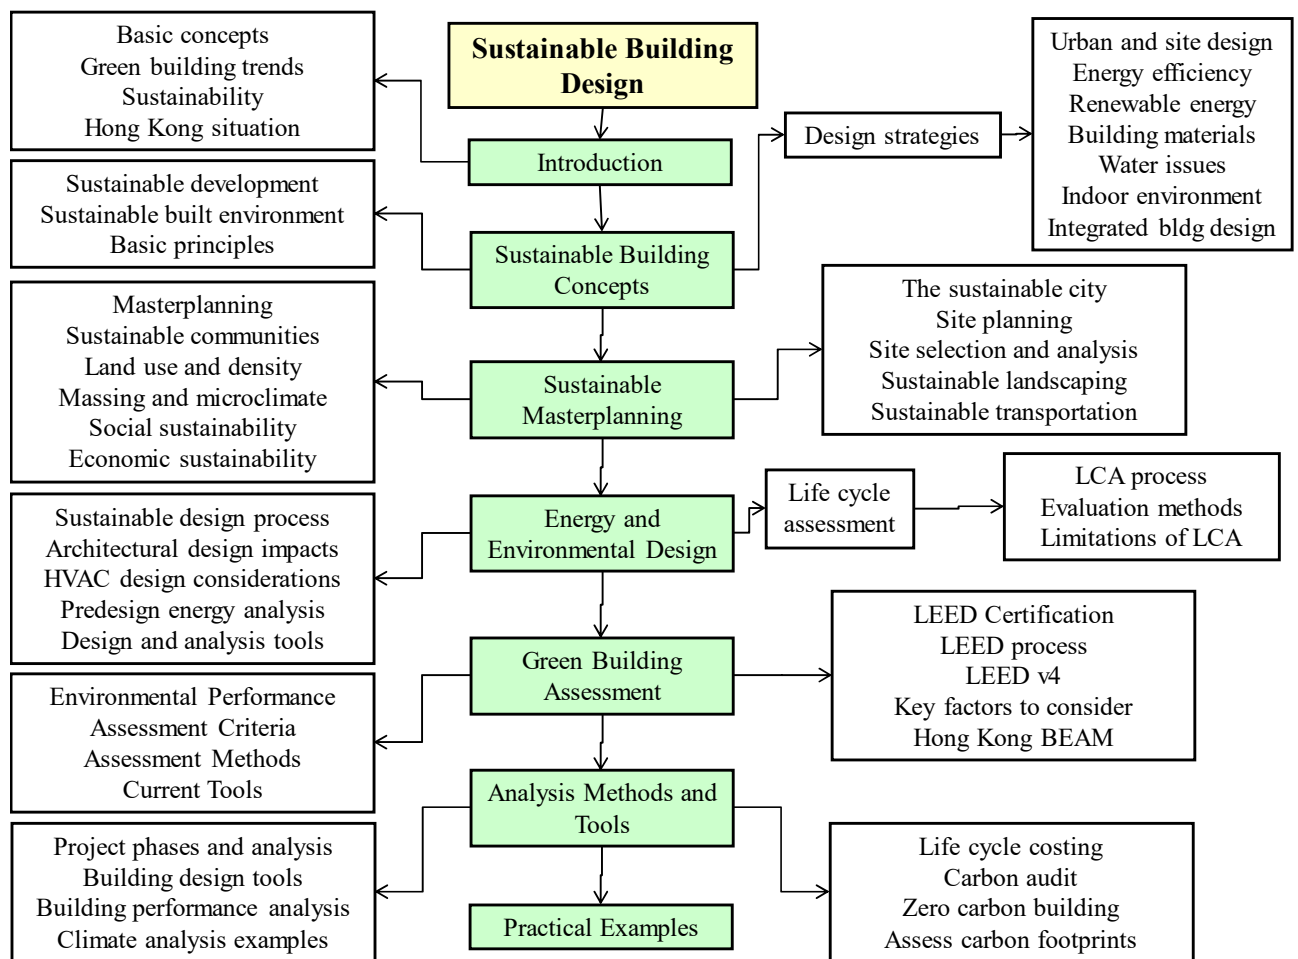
Sustainable Building Design

Basic concepts
Green building trends
Sustainability
Hong Kong situation

Introduction

Design strategies

Urban and site design
Energy efficiency
Renewable energy
Building materials
Water issues
Indoor environment
Integrated bldg design

Sustainable development
Sustainable built environment
Basic principles

Sustainable Building Concepts

Masterplanning
Sustainable communities
Land use and density
Massing and microclimate
Social sustainability
Economic sustainability

Sustainable Masterplanning

The sustainable city
Site planning
Site selection and analysis
Sustainable landscaping
Sustainable transportation

Sustainable design process
Architectural design impacts
HVAC design considerations
Predesign energy analysis
Design and analysis tools

Energy and Environmental Design

Life cycle assessment

LCA process
Evaluation methods
Limitations of LCA

Environmental Performance
Assessment Criteria
Assessment Methods
Current Tools

Green Building Assessment

LEED Certification
LEED process
LEED v4
Key factors to consider
Hong Kong BEAM

Project phases and analysis
Building design tools
Building performance analysis
Climate analysis examples

Analysis Methods and Tools

Life cycle costing
Carbon audit
Zero carbon building
Assess carbon footprints

Practical Examples